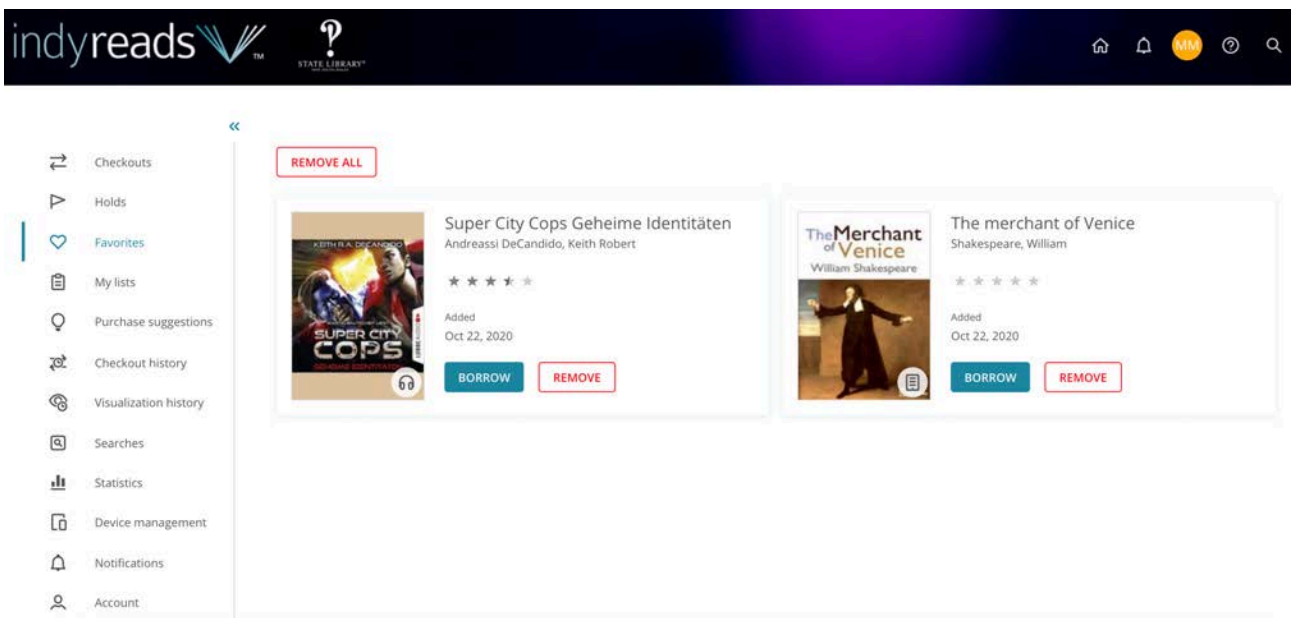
indyreads™ STATE LIBRARY

MM

«

Checkouts
Holds
Favorites
My lists
Purchase suggestions
Checkout history
Visualization history
Searches
Statistics
Device management
Notifications
Account

REMOVE ALL

KEITH R.A. DECANDIDO
SUPER CITY COPS
GEHEIME IDENTITÄTEN

Super City Cops Geheime Identitäten
Andreassi DeCandido, Keith Robert

Added
Oct 22, 2020

BORROW REMOVE

The Merchant of Venice
William Shakespeare

The merchant of Venice
Shakespeare, William

Added
Oct 22, 2020

BORROW REMOVE